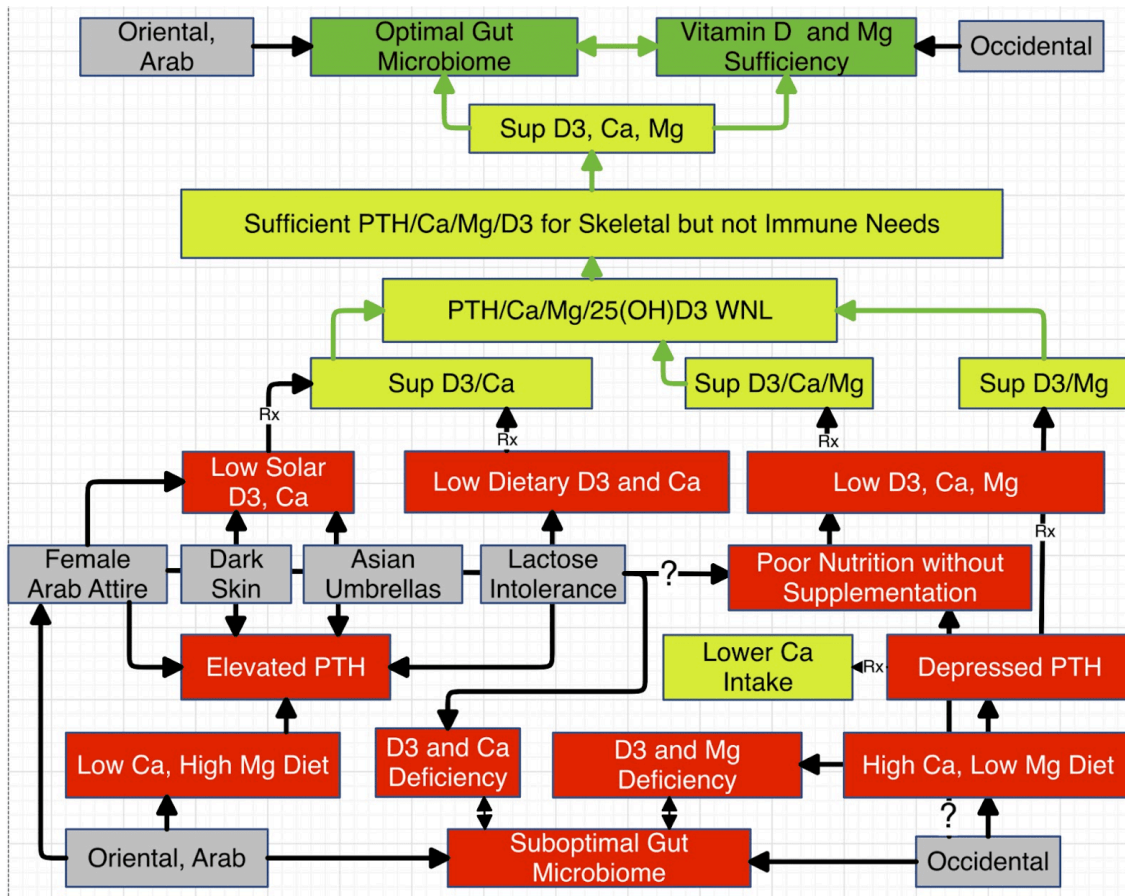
Oriental, Arab

Optimal Gut Microbiome

Vitamin D and Mg Sufficiency

Occidental

Sup D3, Ca, Mg

Sufficient PTH/Ca/Mg/D3 for Skeletal but not Immune Needs

PTH/Ca/Mg/25(OH)D3 WNL

Sup D3/Ca

Sup D3/Ca/Mg

Sup D3/Mg

Rx

Rx

Rx

Low Solar D3, Ca

Low Dietary D3 and Ca

Low D3, Ca, Mg

Rx

Female Arab Attire

Dark Skin

Asian Umbrellas

Lactose Intolerance

?

Poor Nutrition without Supplementation

Elevated PTH

Lower Ca Intake

Rx

Depressed PTH

Low Ca, High Mg Diet

D3 and Ca Deficiency

D3 and Mg Deficiency

High Ca, Low Mg Diet

?

Oriental, Arab

Suboptimal Gut Microbiome

Occidental